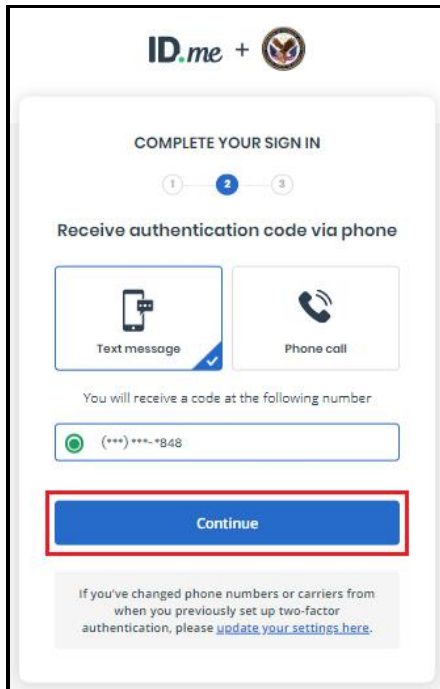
ID.me +

COMPLETE YOUR SIGN IN

1 2 3

Receive authentication code via phone

Text message

Phone call

You will receive a code at the following number

(***) ***-*848

Continue

If you've changed phone numbers or carriers from when you previously set up two-factor authentication, please update your settings here.